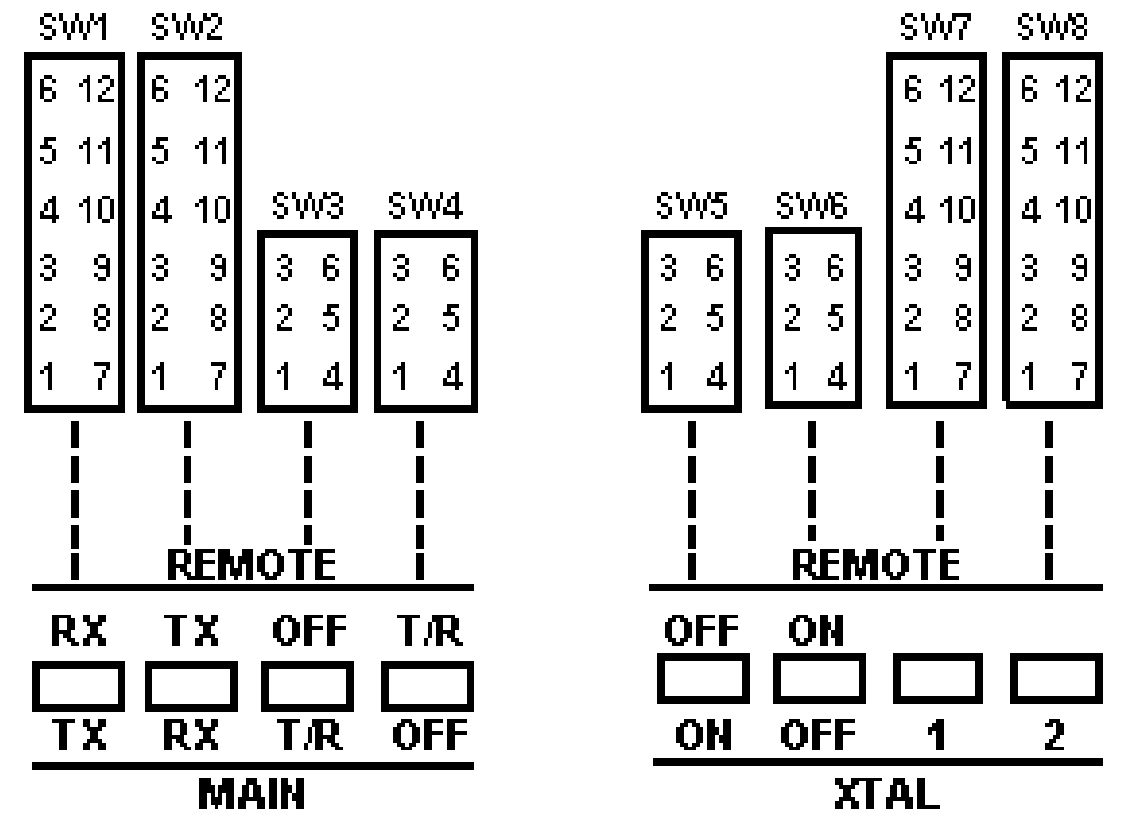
SW1 SW2

6 12
5 11
4 10
3 9
2 8
1 7

6 12
5 11
4 10
3 9
2 8
1 7

SW3 SW4

3 6
2 5
1 4

3 6
2 5
1 4

REMOTE

RX TX OFF T/R

TX RX T/R OFF

MAIN

SW7 SW8

6 12
5 11
4 10
3 9
2 8
1 7

6 12
5 11
4 10
3 9
2 8
1 7

SW5 SW6

3 6
2 5
1 4

3 6
2 5
1 4

REMOTE

OFF ON

ON OFF 1 2

XTAL